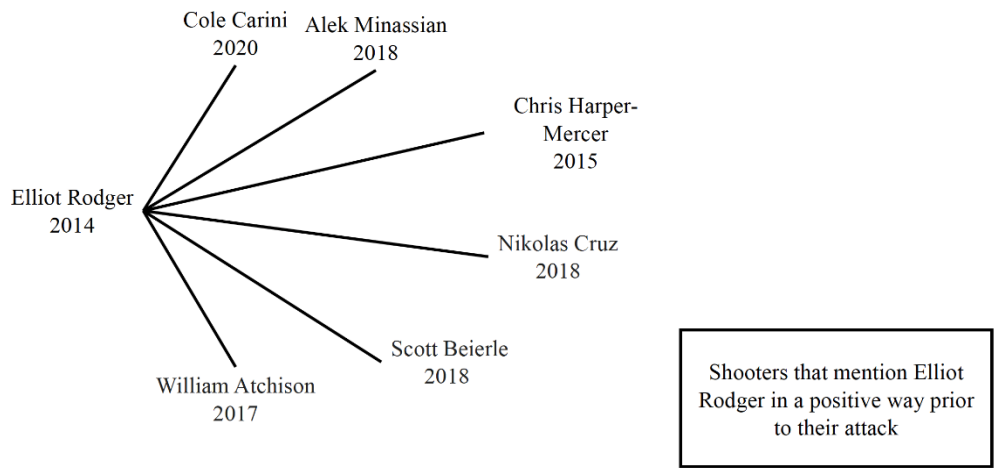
Elliot Rodger
2014

Cole Carini
2020

Alek Minassian
2018

Chris Harper-Mercer
2015

Nikolas Cruz
2018

Scott Beierle
2018

William Atchison
2017

Shooters that mention Elliot Rodger in a positive way prior to their attack